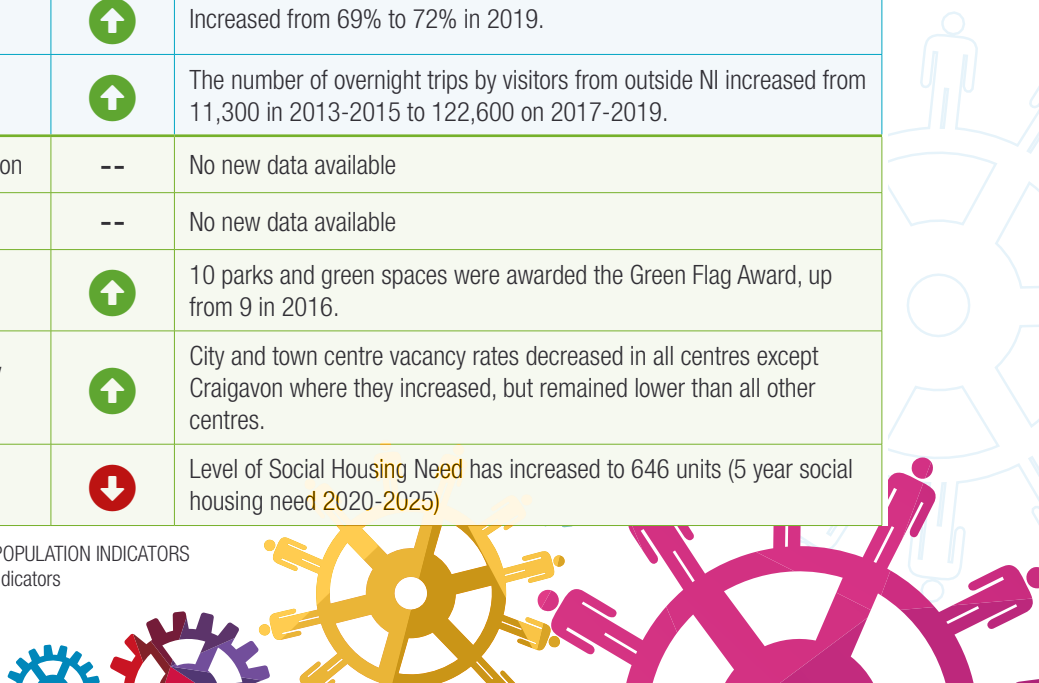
| | | |
|---|---|---|
| | | Increased from 69% to 72% in 2019. |
| | | The number of overnight trips by visitors from outside NI increased from 11,300 in 2013-2015 to 122,600 on 2017-2019. |
| on | -- | No new data available |
| | -- | No new data available |
| | | 10 parks and green spaces were awarded the Green Flag Award, up from 9 in 2016. |
| / | | City and town centre vacancy rates decreased in all centres except Craigavon where they increased, but remained lower than all other centres. |
| | | Level of Social Housing Need has increased to 646 units (5 year social housing need 2020-2025) |

POPULATION INDICATORS
dicators